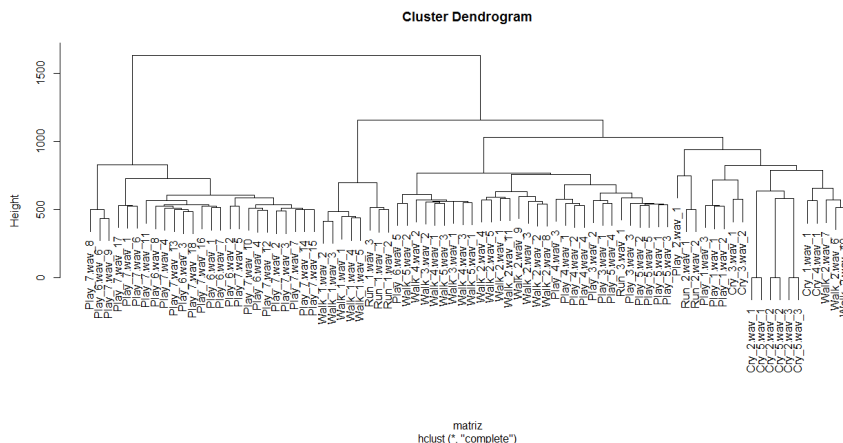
Cluster Dendrogram

Height

1500
1000
500
0

Play_7.wav_8
Play_6.wav_6
Play_7.wav_9
Play_7.wav_17
Play_7.wav_6
Play_7.wav_11
Play_7.wav_4
Play_6.wav_8
Play_7.wav_13
Play_7.wav_3
Play_7.wav_18
Play_7.wav_16
Play_6.wav_1
Play_6.wav_5
Play_6.wav_2
Play_7.wav_10
Play_6.wav_4
Play_7.wav_12
Play_7.wav_2
Play_7.wav_1
Play_7.wav_3
Play_7.wav_7
Play_7.wav_14
Play_7.wav_15
Walk_1.wav_2
Walk_1.wav_3
Walk_1.wav_1
Walk_1.wav_4
Walk_1.wav_5
Run_1.wav_3
Run_1.wav_1
Run_1.wav_2
Play_6.wav_5
Walk_5.wav_2
Walk_3.wav_2
Walk_3.wav_4
Walk_5.wav_5
Walk_3.wav_1
Walk_5.wav_3
Walk_3.wav_3
Walk_2.wav_4
Walk_2.wav_1
Walk_2.wav_9
Walk_2.wav_3
Walk_2.wav_2
Walk_2.wav_8
Play_3.wav_3
Play_4.wav_1
Play_4.wav_2
Play_3.wav_4
Play_3.wav_2
Play_5.wav_4
Run_3.wav_1
Play_3.wav_3
Play_5.wav_2
Play_5.wav_5
Play_5.wav_1
Play_5.wav_3
Play_2.wav_1
Run_2.wav_1
Run_2.wav_2
Play_1.wav_3
Play_1.wav_1
Play_1.wav_2
Cry_3.wav_1
Cry_3.wav_2
Cry_2.wav_1
Cry_5.wav_1
Cry_5.wav_2
Cry_4.wav_2
Cry_2.wav_3
Cry_3.wav_3
Cry_1.wav_1
Cry_4.wav_1
Walk_4.wav_7
Walk_2.wav_6
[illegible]

matriz
hclust (*, "complete")